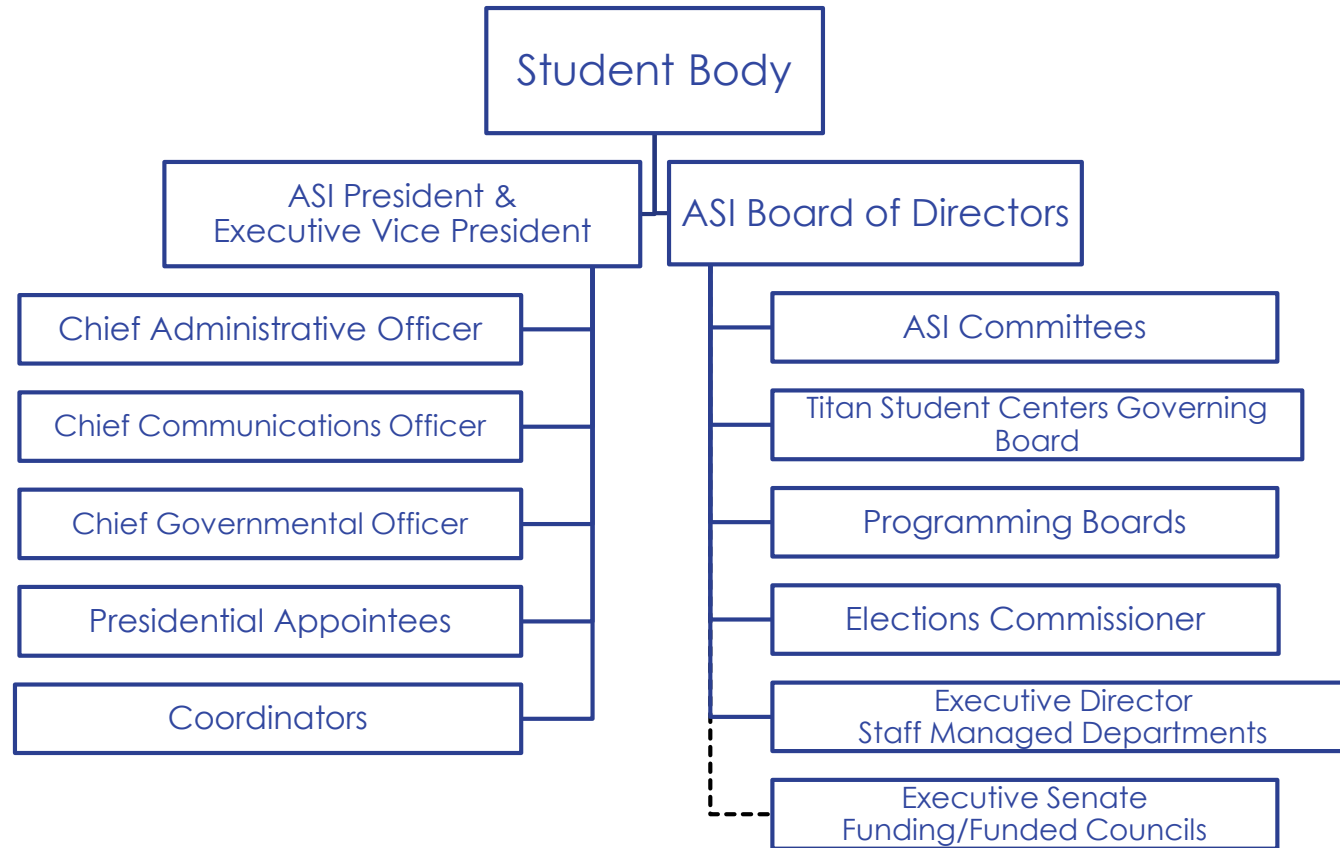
Student Body

ASI President & Executive Vice President

ASI Board of Directors

Chief Administrative Officer

Chief Communications Officer

Chief Governmental Officer

Presidential Appointees

Coordinators

ASI Committees

Titan Student Centers Governing Board

Programming Boards

Elections Commissioner

Executive Director Staff Managed Departments

Executive Senate Funding/Funded Councils